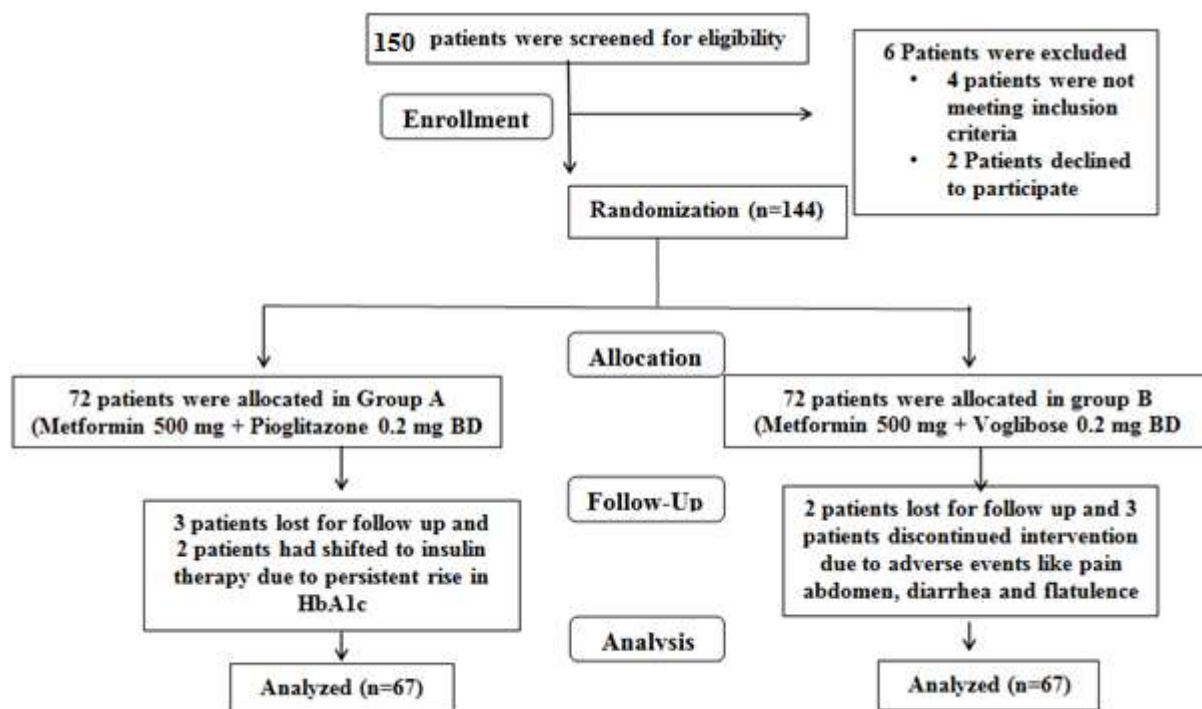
150 patients were screened for eligibility

6 Patients were excluded
• 4 patients were not meeting inclusion criteria
• 2 Patients declined to participate

Enrollment

Randomization (n=144)

Allocation

72 patients were allocated in Group A (Metformin 500 mg + Pioglitazone 0.2 mg BD

72 patients were allocated in group B (Metformin 500 mg + Voglibose 0.2 mg BD

Follow-Up

3 patients lost for follow up and 2 patients had shifted to insulin therapy due to persistent rise in HbA1c

2 patients lost for follow up and 3 patients discontinued intervention due to adverse events like pain abdomen, diarrhea and flatulence

Analysis

Analyzed (n=67)

Analyzed (n=67)